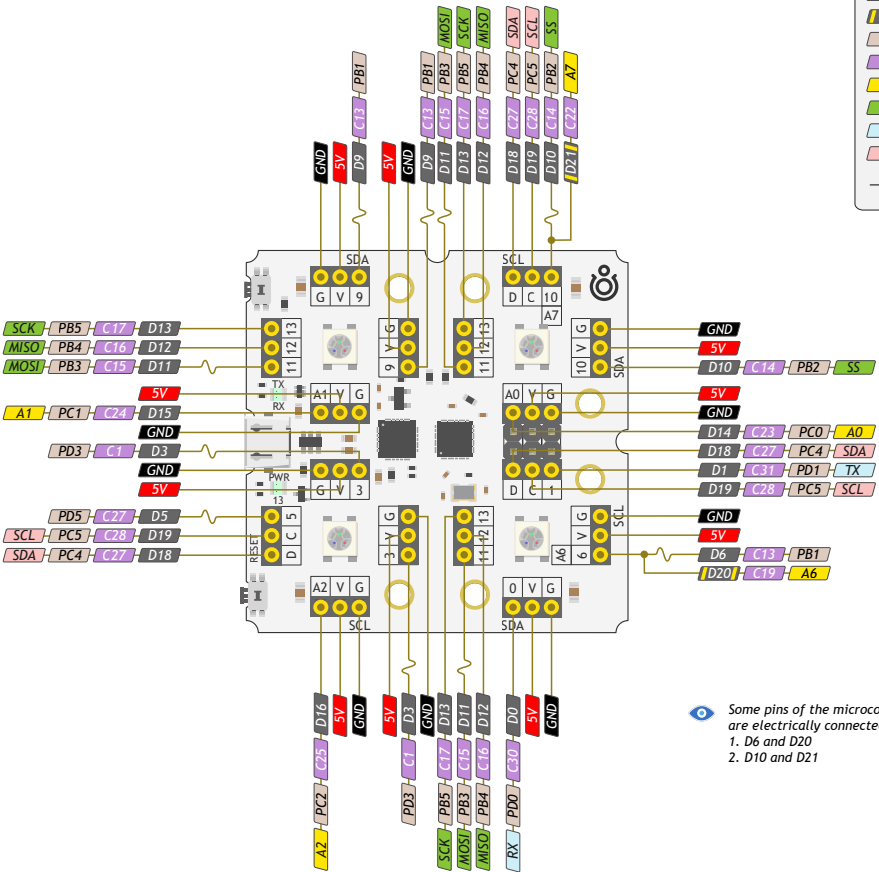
MOSI SCK MISO SDA SCL SS
PB1 PB1 PB3 PB5 PB4 PC4 PC5 PB2 A7
C13 C13 C15 C17 C16 C27 C28 C14 C22
GND 5V D9 5V GND D9 D11 D13 D12 D18 D19 D10 D21

SDA SCL
G V 9 D C 10
A7

SCK PB5 C17 D13 13
MISO PB4 C16 D12 12
MOSI PB3 C15 D11 11
9 V G 11 12 13
G V 10 SDA
GND
5V
D10 C14 PB2 SS

5V
A1 PC1 C24 D15
GND
PD3 C1 D3
GND
5V
TX RX A1 V G
PWR 13 G V 3
A0 V G
D C 1
5V
GND
D14 C23 PC0 A0
D18 C27 PC4 SDA
D1 C31 PD1 TX
D19 C28 PC5 SCL

PD5 C27 D5
SCL PC5 C28 D19
SDA PC4 C27 D18
RESET 5 C D
G V 3 13 12 11
G V 6 SCL A6
GND
5V
D6 C13 PB1
D20 C19 A6

A2 V G SCL 0 V G SDA

D16 5V GND 5V D3 GND D13 D11 D12 D0 5V GND
C25 C1 C17 C15 C16 C30
PC2 PD3 PB5 PB3 PB4 PD0
A2 SCK MOSI MISO RX

Some pins of the microco
are electrically connecte
1. D6 and D20
2. D10 and D21